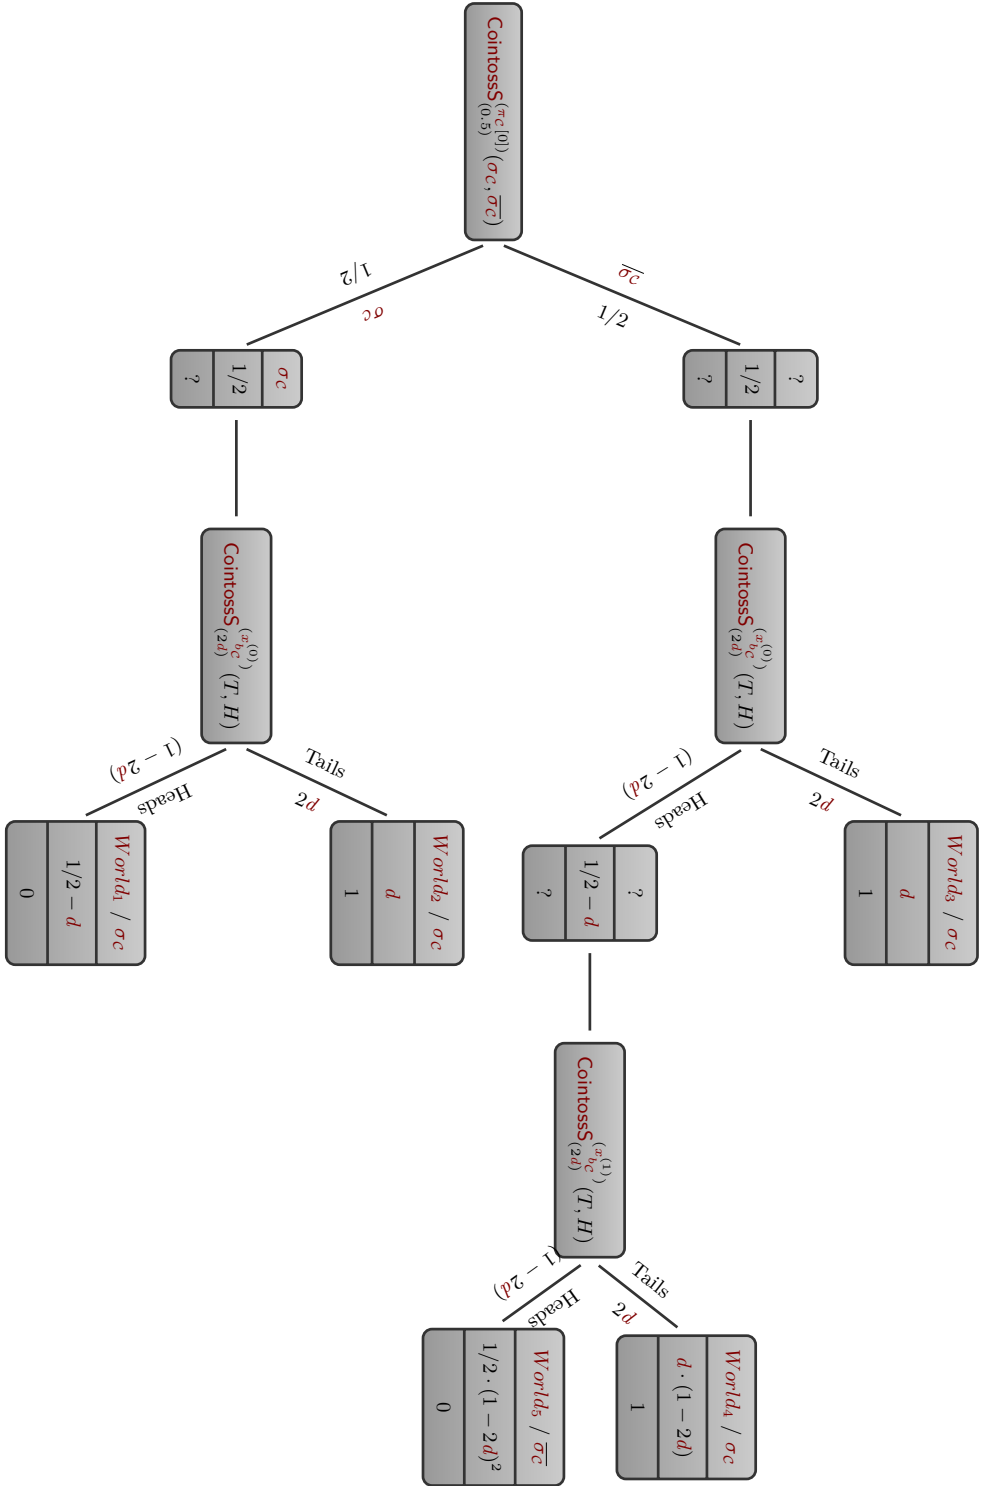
$\mathsf{CointossS}_{(0,5)}^{(\pi_C[0])}(\sigma_C, \overline{\sigma_C})$

1/2
$\sigma_C$

$\overline{\sigma_C}$
1/2

? | 1/2 | $\sigma_C$

? | 1/2 | ?

$\mathsf{CointossS}_{(2d)}^{(x_{b_C}^{(0)})}(T, H)$

$\mathsf{CointossS}_{(2d)}^{(x_{b_C}^{(0)})}(T, H)$

$(1-2d)$
Heads

Tails
$2d$

$(1-2d)$
Heads

Tails
$2d$

0 | $1/2 - d$ | $World_1$ / $\sigma_C$

1 | $d$ | $World_2$ / $\sigma_C$

? | $1/2 - d$ | ?

1 | $d$ | $World_3$ / $\sigma_C$

$\mathsf{CointossS}_{(2d)}^{(x_{b_C}^{(1)})}(T, H)$

$(1-2d)$
Heads

Tails
$2d$

0 | $1/2 \cdot (1-2d)^2$ | $World_5$ / $\overline{\sigma_C}$

1 | $d \cdot (1-2d)$ | $World_4$ / $\sigma_C$